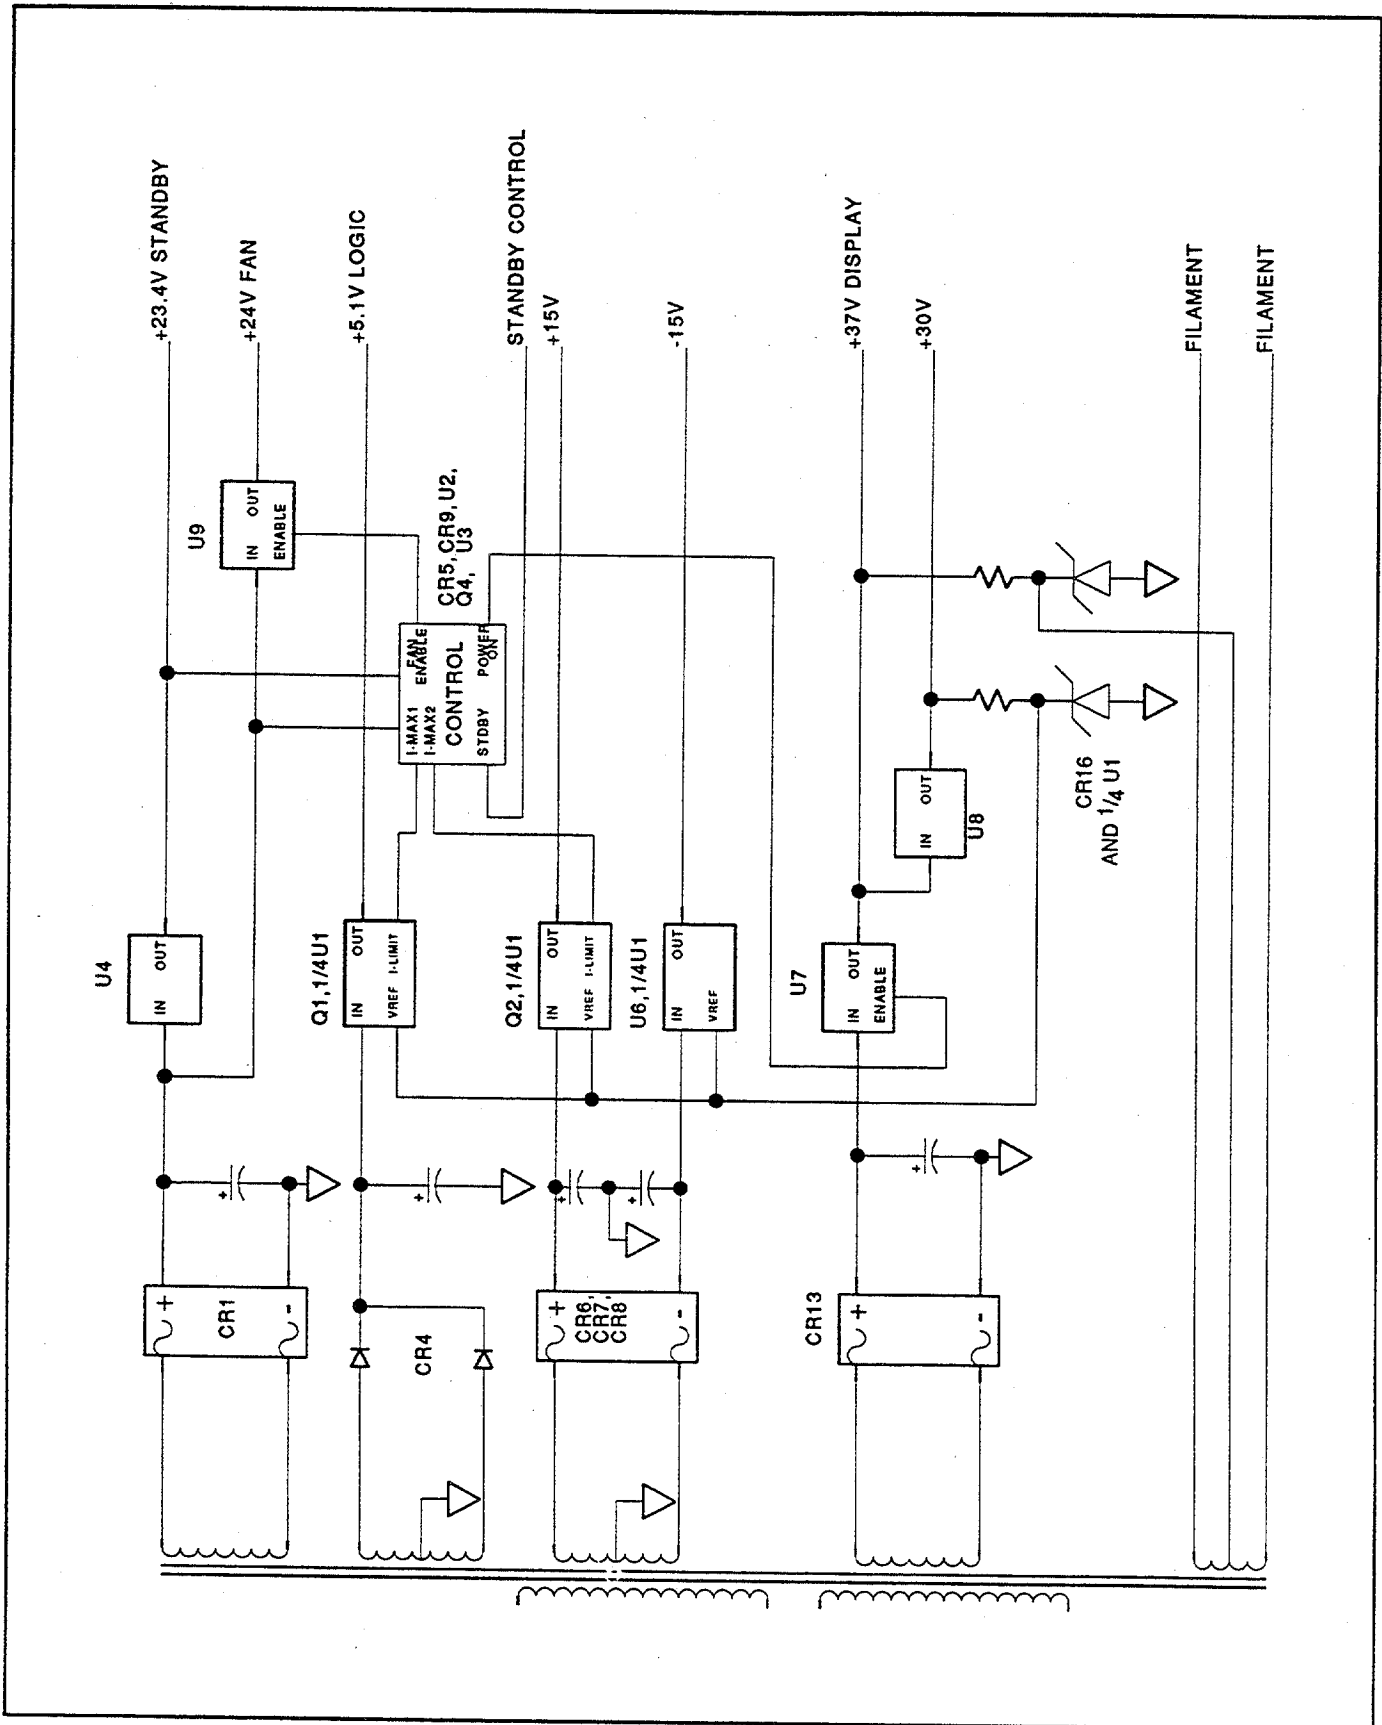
+23.4V STANDBY
+24V FAN
+5.1V LOGIC
STANDBY CONTROL
+15V
-15V
+37V DISPLAY
+30V
FILAMENT
FILAMENT

U9
IN OUT
ENABLE

CR5, CR9, U2, Q4, U3
I-MAX1
I-MAX2
FAN ENABLE
CONTROL
STDBY
POWER ON

U4
IN OUT

Q1,1/4U1
IN OUT
VREF I-LIMIT

Q2,1/4U1
IN OUT
VREF I-LIMIT

U6,1/4U1
IN OUT
VREF

U7
IN OUT
ENABLE

U8
IN OUT

CR16
AND $1/_4$ U1

CR1
+
-

CR4

CR6,
CR7,
CR8
+
-

CR13
+
-